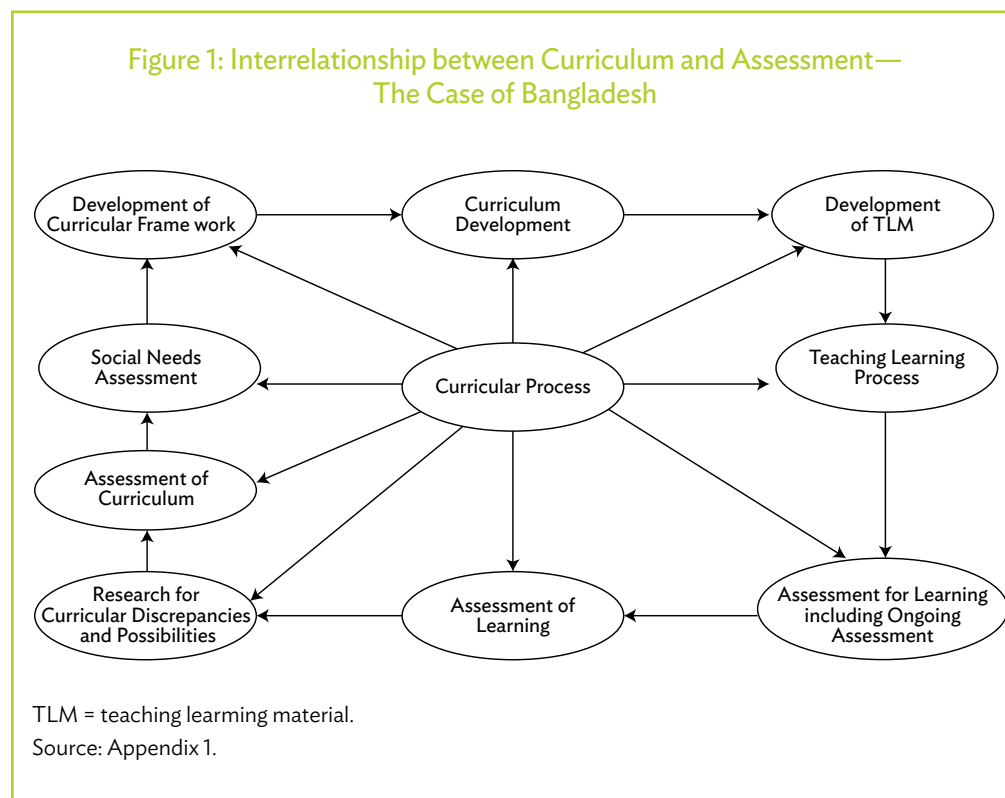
Figure 1: Interrelationship between Curriculum and Assessment—The Case of Bangladesh

Development of Curricular Frame work

Curriculum Development

Development of TLM

Social Needs Assessment

Curricular Process

Teaching Learning Process

Assessment of Curriculum

Research for Curricular Discrepancies and Possibilities

Assessment of Learning

Assessment for Learning including Ongoing Assessment

TLM = teaching learming material.
Source: Appendix 1.